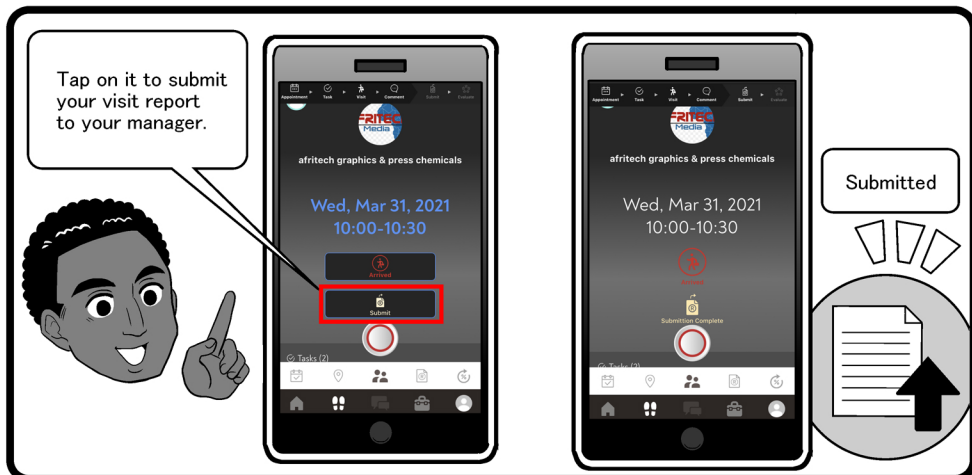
Tap on it to submit your visit report to your manager.

Appointment Task Visit Comment Event Evaluate

FRITEC Media

afritech graphics & press chemicals

Wed, Mar 31, 2021
10:00-10:30

Arrived

Submit

Tasks (2)

Appointment Task Visit Comment Submit Evaluate

FRITEC Media

afritech graphics & press chemicals

Wed, Mar 31, 2021
10:00-10:30

Arrived

Submittion Complete

Tasks (2)

Submitted